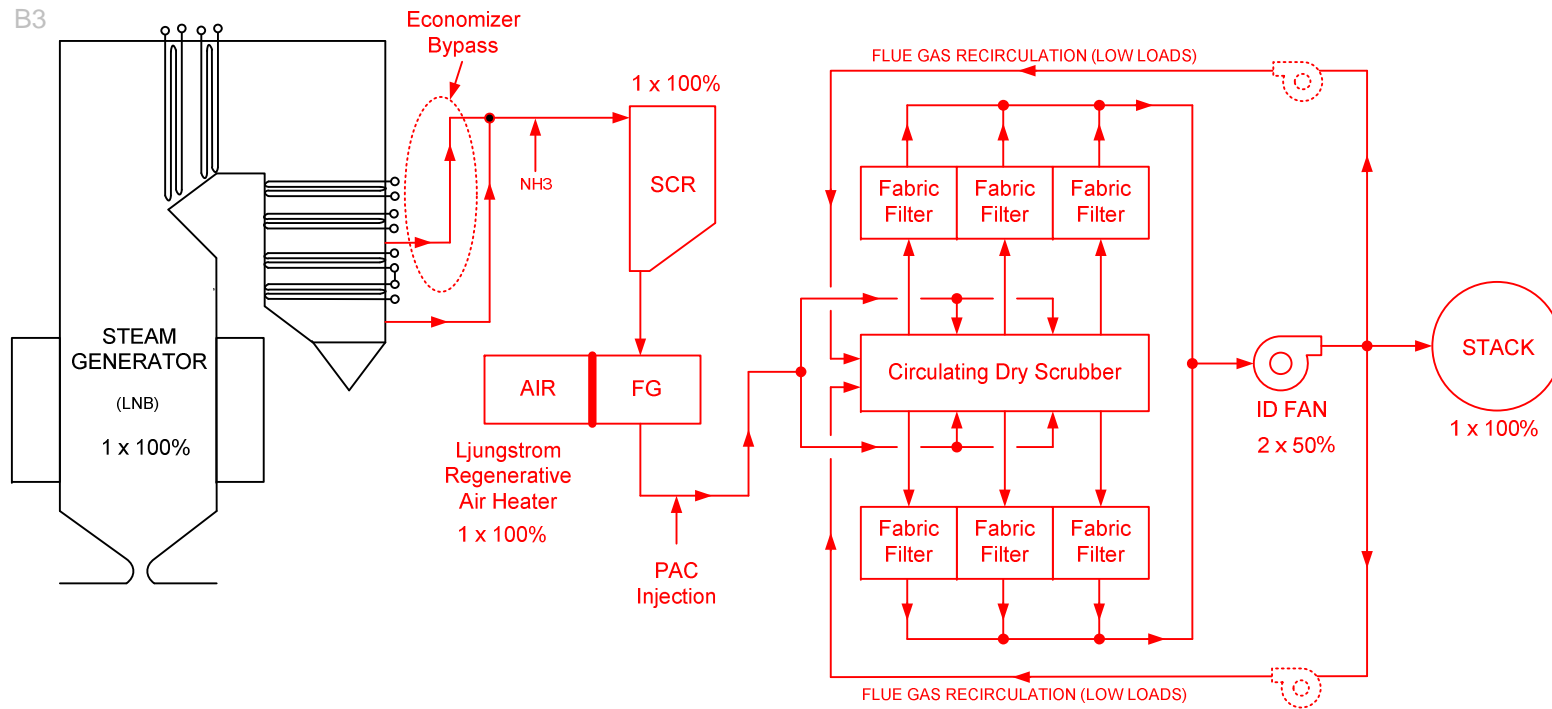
B3

Economizer Bypass

FLUE GAS RECIRCULATION (LOW LOADS)

1 x 100%

SCR

NH3

Fabric Filter

Fabric Filter

Fabric Filter

STEAM GENERATOR

(LNB)

1 x 100%

AIR

FG

Circulating Dry Scrubber

ID FAN

2 x 50%

STACK

1 x 100%

Ljungstrom Regenerative Air Heater

1 x 100%

Fabric Filter

Fabric Filter

Fabric Filter

PAC Injection

FLUE GAS RECIRCULATION (LOW LOADS)